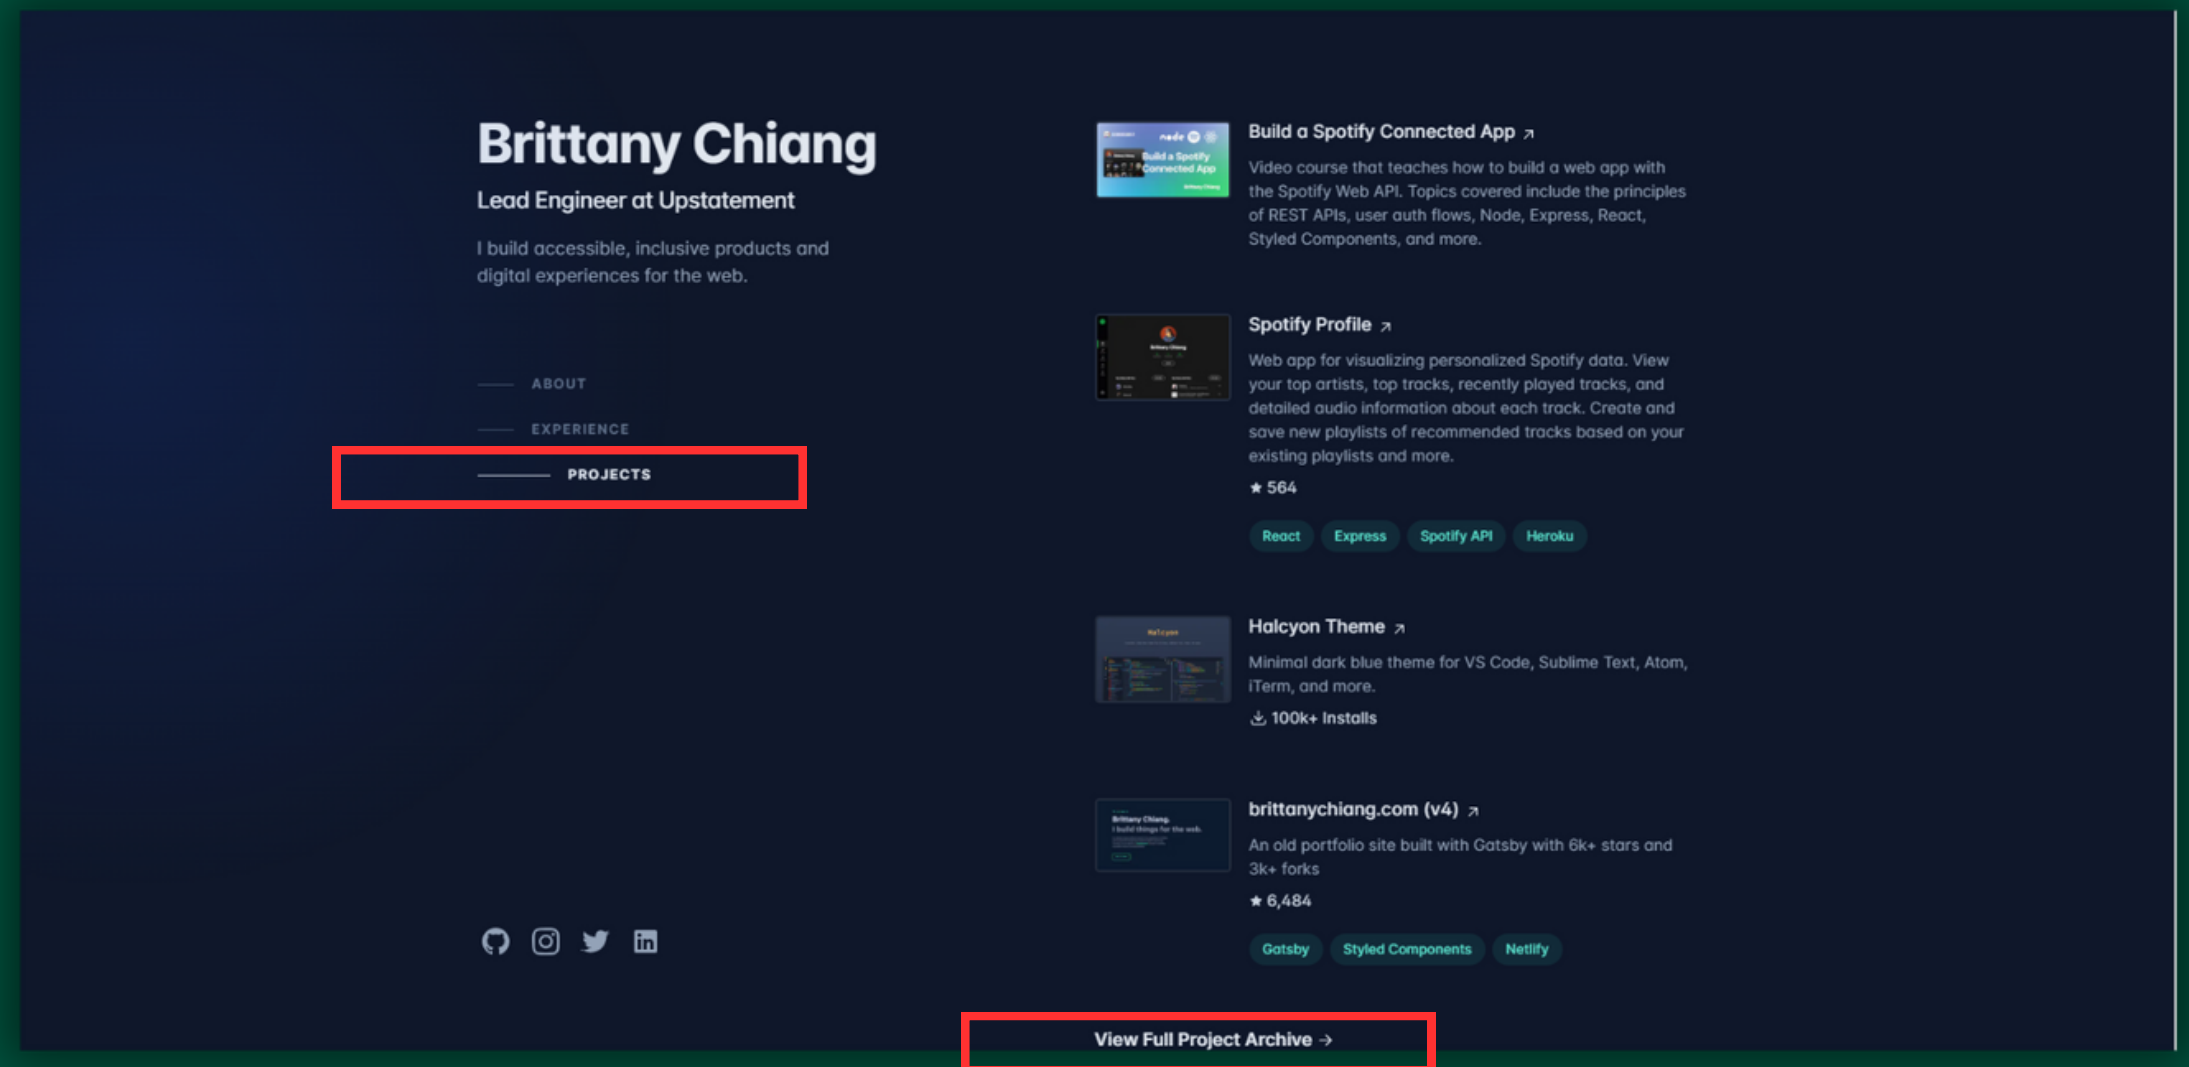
Brittany Chiang
Lead Engineer at Upstatement

I build accessible, inclusive products and digital experiences for the web.

ABOUT
EXPERIENCE
PROJECTS

Build a Spotify Connected App ↗
Video course that teaches how to build a web app with the Spotify Web API. Topics covered include the principles of REST APIs, user auth flows, Node, Express, React, Styled Components, and more.

Spotify Profile ↗
Web app for visualizing personalized Spotify data. View your top artists, top tracks, recently played tracks, and detailed audio information about each track. Create and save new playlists of recommended tracks based on your existing playlists and more.
★ 564
React Express Spotify API Heroku

Halcyon Theme ↗
Minimal dark blue theme for VS Code, Sublime Text, Atom, iTerm, and more.
100k+ Installs

brittanychiang.com (v4) ↗
An old portfolio site built with Gatsby with 6k+ stars and 3k+ forks
★ 6,484
Gatsby Styled Components Netlify

View Full Project Archive →